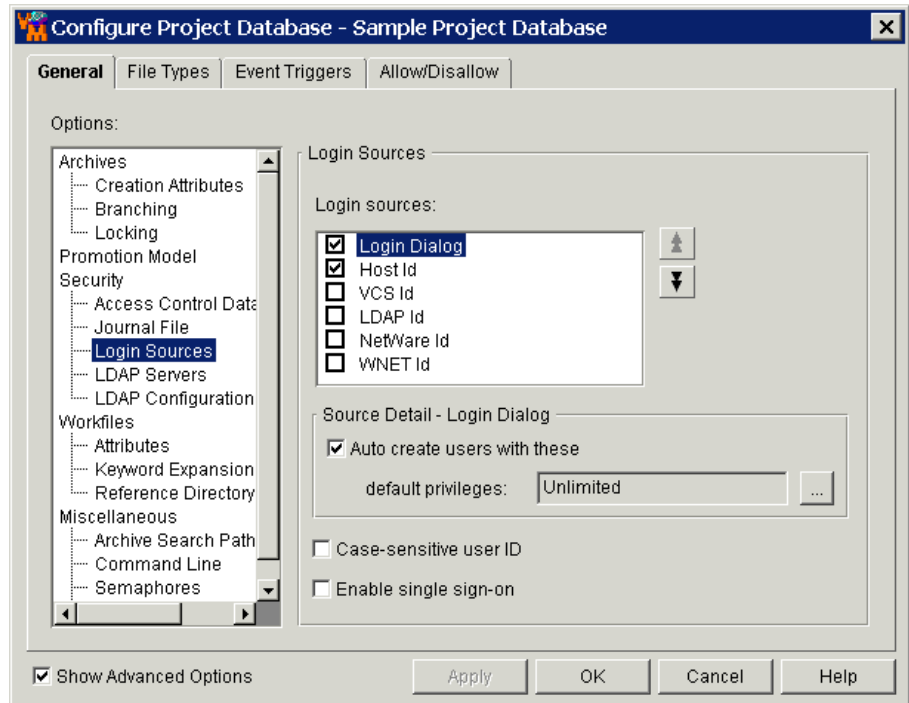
Configure Project Database - Sample Project Database

General | File Types | Event Triggers | Allow/Disallow

Options:

Archives
Creation Attributes
Branching
Locking
Promotion Model
Security
Access Control Data
Journal File
Login Sources
LDAP Servers
LDAP Configuration
Workfiles
Attributes
Keyword Expansion
Reference Directory
Miscellaneous
Archive Search Path
Command Line
Semaphores

Login Sources

Login sources:

☑ Login Dialog
☑ Host Id
☐ VCS Id
☐ LDAP Id
☐ NetWare Id
☐ WNET Id

Source Detail - Login Dialog

☑ Auto create users with these

default privileges: Unlimited ...

☐ Case-sensitive user ID

☐ Enable single sign-on

☑ Show Advanced Options

Apply | OK | Cancel | Help